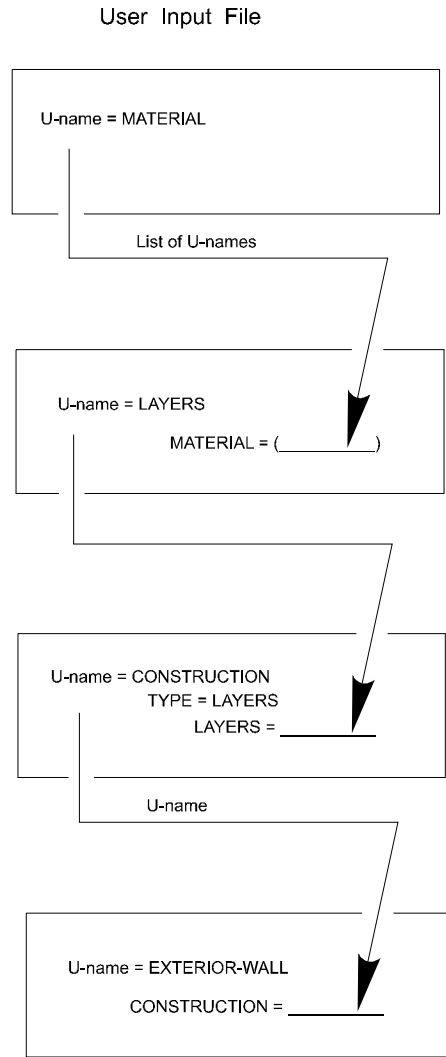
User Input File

U-name = MATERIAL

List of U-names

U-name = LAYERS

MATERIAL = (__________)

U-name = CONSTRUCTION
TYPE = LAYERS
LAYERS = __________

U-name

U-name = EXTERIOR-WALL

CONSTRUCTION = __________